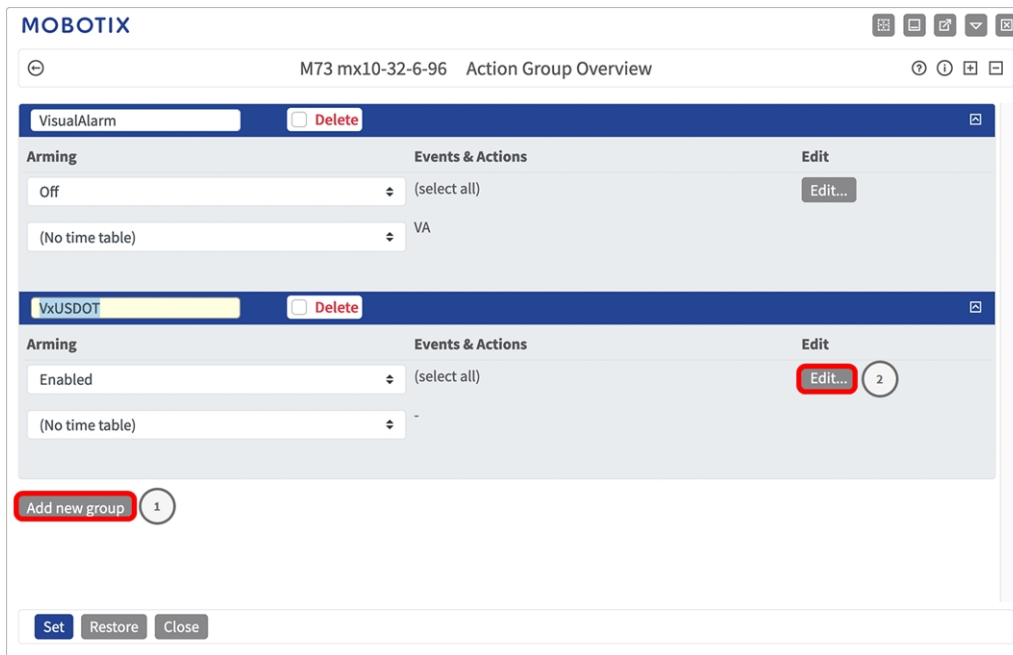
MOBOTIX

M73 mx10-32-6-96 Action Group Overview

VisualAlarm
Delete

| Arming | Events & Actions | Edit |
|---|---|---|
| Off | (select all) | Edit... |
| (No time table) | VA | |

VxUSDOT
Delete

| Arming | Events & Actions | Edit |
|---|---|---|
| Enabled | (select all) | Edit... |
| (No time table) | - | |

2

Add new group
1

Set Restore Close